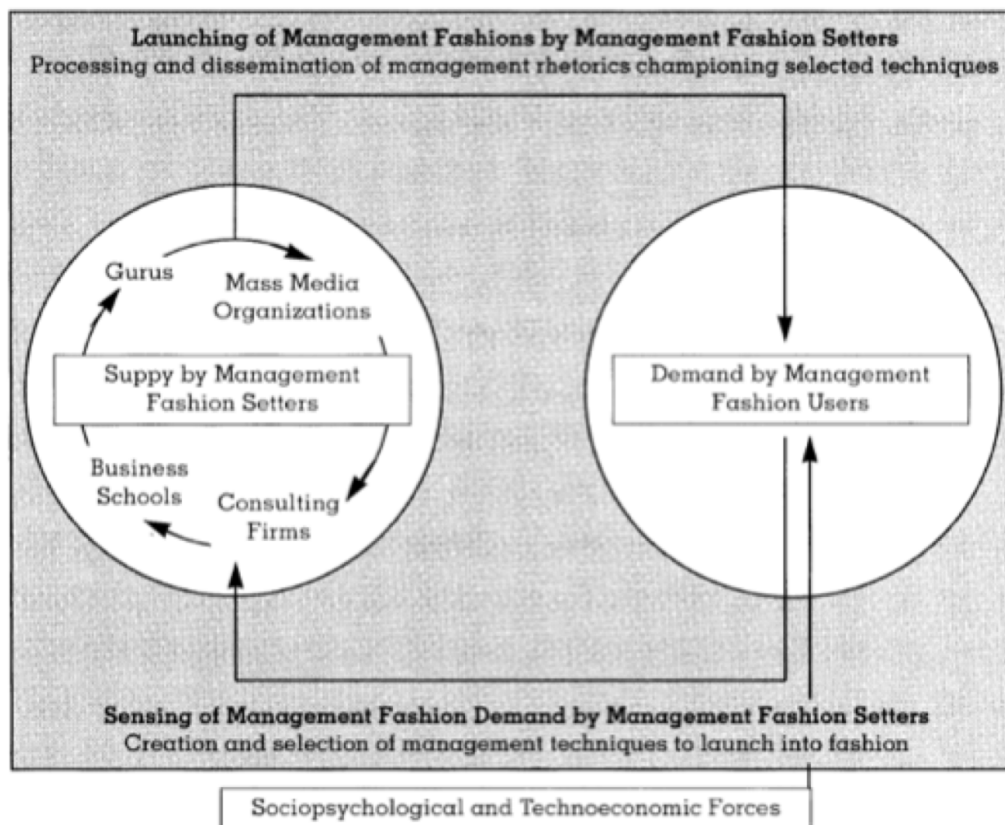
Launching of Management Fashions by Management Fashion Setters
Processing and dissemination of management rhetorics championing selected techniques

Gurus

Mass Media Organizations

Suppy by Management Fashion Setters

Business Schools

Consulting Firms

Demand by Management Fashion Users

Sensing of Management Fashion Demand by Management Fashion Setters
Creation and selection of management techniques to launch into fashion

Sociopsychological and Technoeconomic Forces